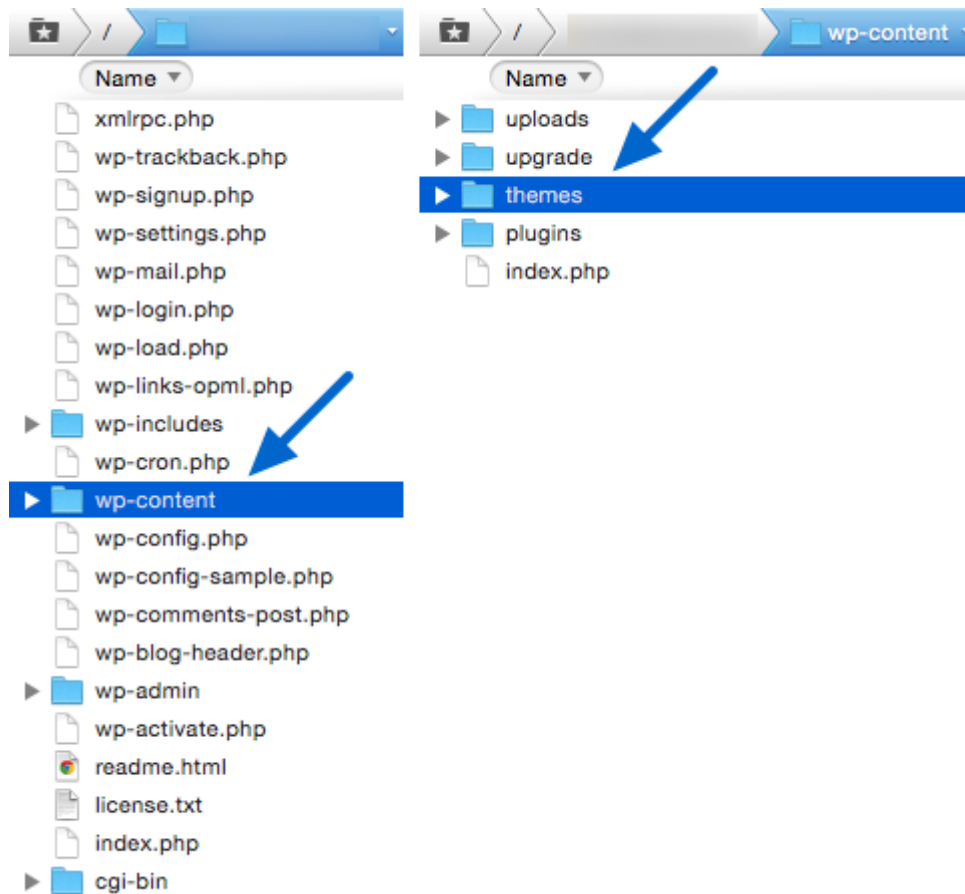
/

Name

xmlrpc.php
wp-trackback.php
wp-signup.php
wp-settings.php
wp-mail.php
wp-login.php
wp-load.php
wp-links-opml.php
wp-includes
wp-cron.php
wp-content
wp-config.php
wp-config-sample.php
wp-comments-post.php
wp-blog-header.php
wp-admin
wp-activate.php
readme.html
license.txt
index.php
cgi-bin

/ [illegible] wp-content

Name

uploads
upgrade
themes
plugins
index.php